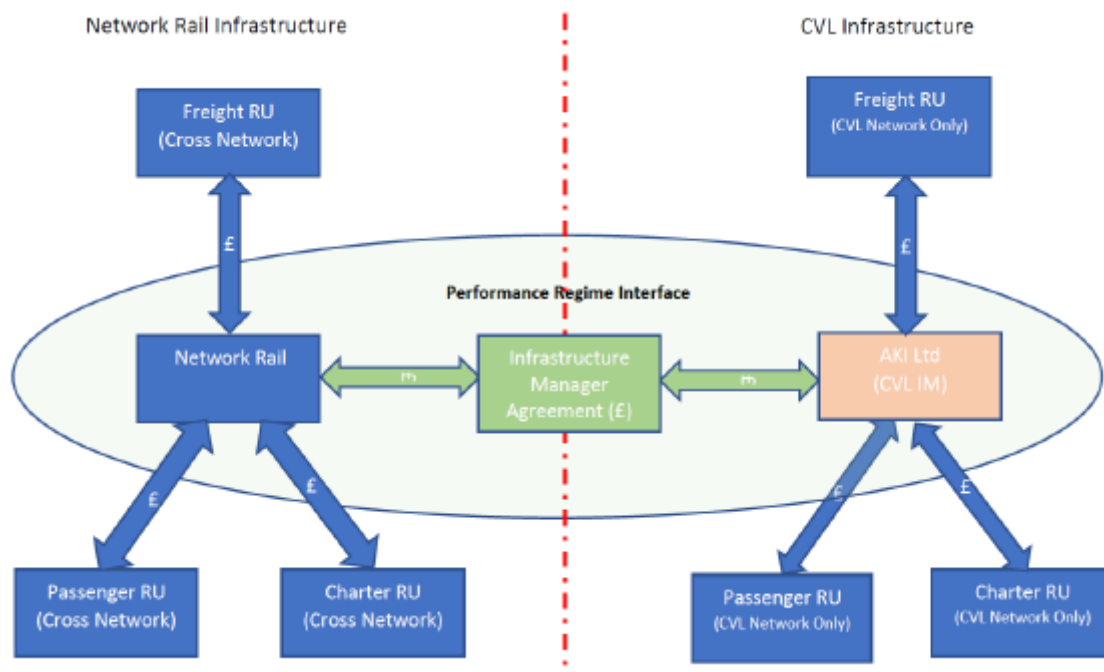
Network Rail Infrastructure

CVL Infrastructure

Freight RU
(Cross Network)

Freight RU
(CVL Network Only)

£

£

Performance Regime Interface

Network Rail

£

Infrastructure Manager Agreement (£)

£

AKI Ltd
(CVL IM)

£

£

£

£

Passenger RU
(Cross Network)

Charter RU
(Cross Network)

Passenger RU
(CVL Network Only)

Charter RU
(CVL Network Only)